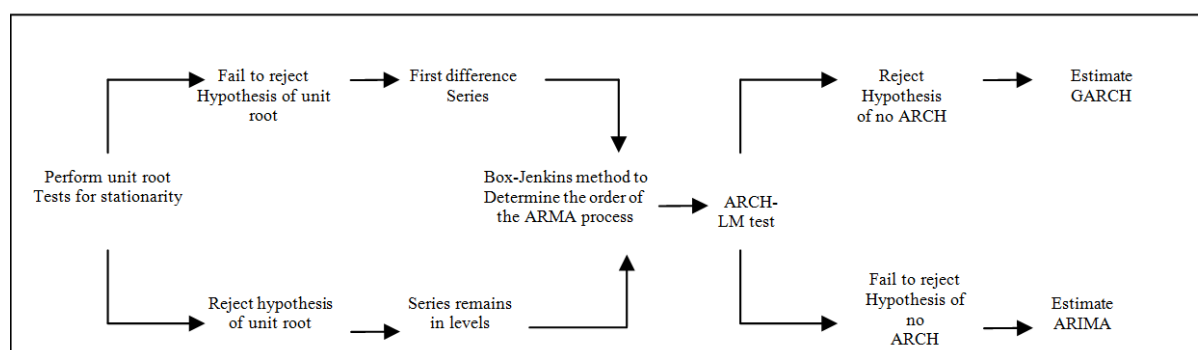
Fail to reject Hypothesis of unit root

First difference Series

Reject Hypothesis of no ARCH

Estimate GARCH

Perform unit root Tests for stationarity

Box-Jenkins method to Determine the order of the ARMA process

ARCH-LM test

Reject hypothesis of unit root

Series remains in levels

Fail to reject Hypothesis of no ARCH

Estimate ARIMA